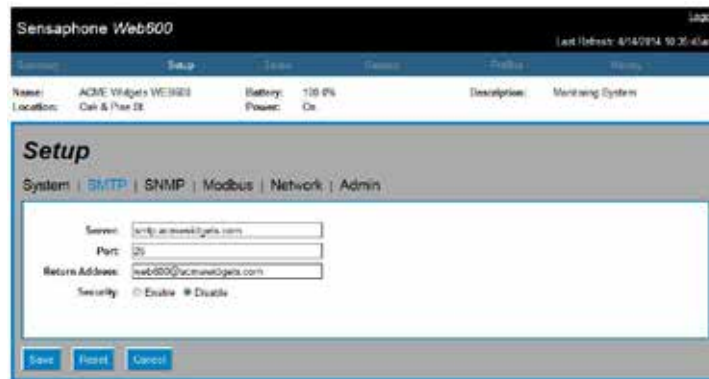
Sensaphone Web600

Logo

Last Refresh: 6/14/2014 10:35:45

Summary Setup Zones Sensors Profiles History

Name: ACME Widgets WEB600 Battery: 100.0% Description: Monitoring System
Location: Oak & Pine St. Power: On

Setup

System | SMTP | SNMP | Modbus | Network | Admin

Server: smtp.acmewidgets.com
Port: 25
Return Address: web600@acmewidgets.com
Security: Enable Disable

Save Reset Cancel